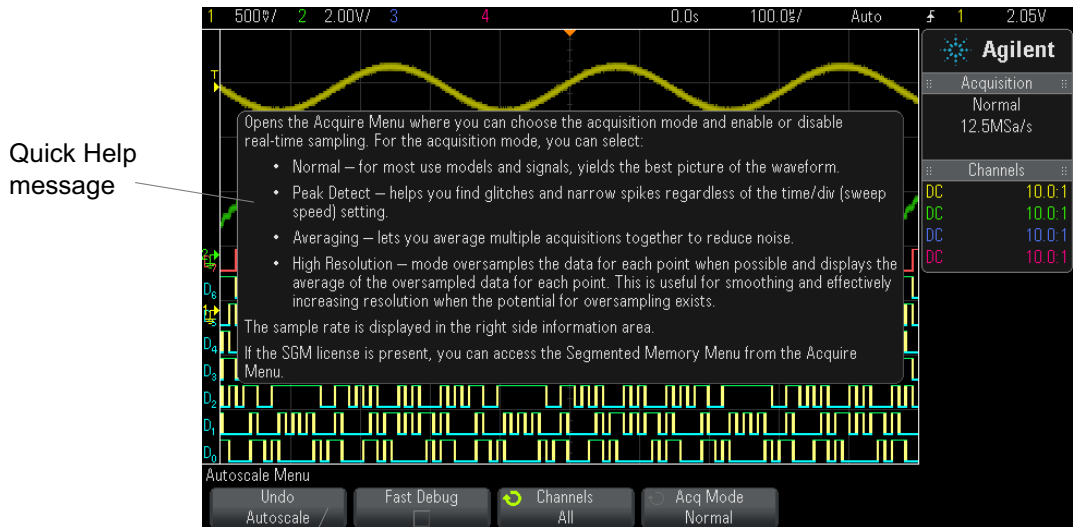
Quick Help message

1 500mV/ 2 2.00V/ 3 4 0.0s 100.0µs/ Auto 1 2.05V

Agilent

Acquisition
Normal
12.5MSa/s

Channels
DC 10.0:1
DC 10.0:1
DC 10.0:1
DC 10.0:1

T

Opens the Acquire Menu where you can choose the acquisition mode and enable or disable real-time sampling. For the acquisition mode, you can select:

• Normal — for most use models and signals, yields the best picture of the waveform.

• Peak Detect — helps you find glitches and narrow spikes regardless of the time/div (sweep speed) setting.

• Averaging — lets you average multiple acquisitions together to reduce noise.

• High Resolution — mode oversamples the data for each point when possible and displays the average of the oversampled data for each point. This is useful for smoothing and effectively increasing resolution when the potential for oversampling exists.

The sample rate is displayed in the right side information area.

If the SGM license is present, you can access the Segmented Memory Menu from the Acquire Menu.

D6
D5
D4
D3
D2
D1
D0

Autoscale Menu

Undo Autoscale
Fast Debug
Channels All
Acq Mode Normal